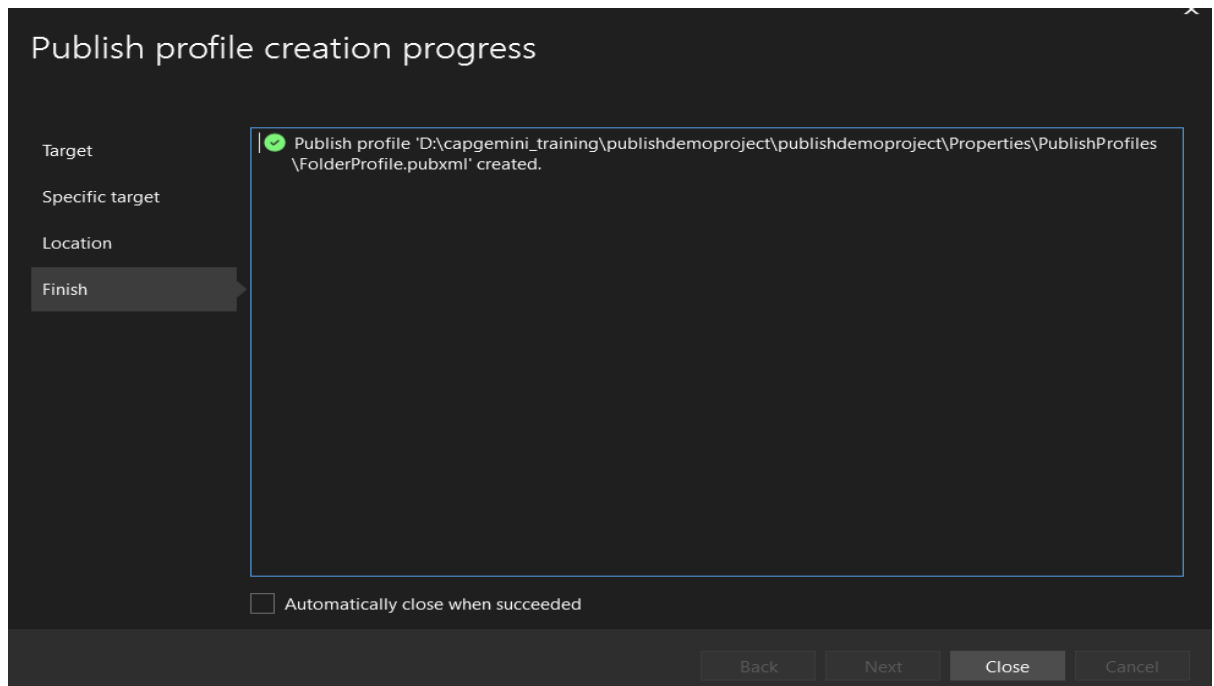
Publish profile creation progress

Target

Specific target

Location

Finish

Publish profile 'D:\capgemini_training\publishdemoproject\publishdemoproject\Properties\PublishProfiles\FolderProfile.pubxml' created.

Automatically close when succeeded

Back Next Close Cancel